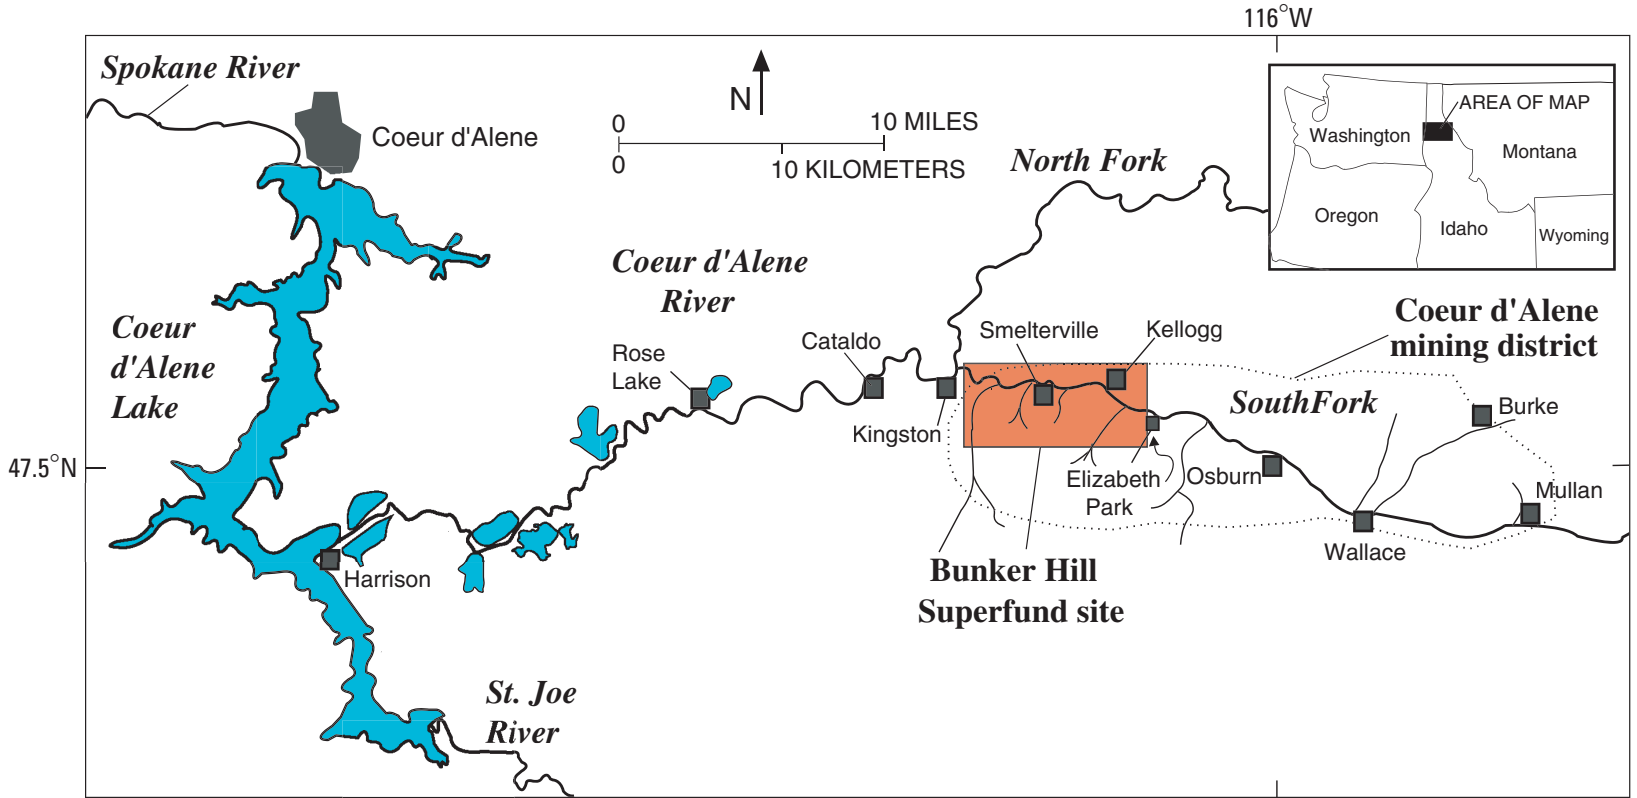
116°W

Spokane River

Coeur d'Alene

N

0 10 MILES
0 10 KILOMETERS

North Fork

AREA OF MAP
Washington
Montana
Oregon
Idaho
Wyoming

Coeur d'Alene River

Coeur d'Alene Lake

Rose Lake

Cataldo

Smelterville

Kellogg

Coeur d'Alene mining district

SouthFork

Burke

47.5°N

Kingston

Elizabeth Park

Osburn

Mullan

Wallace

Harrison

Bunker Hill Superfund site

St. Joe River